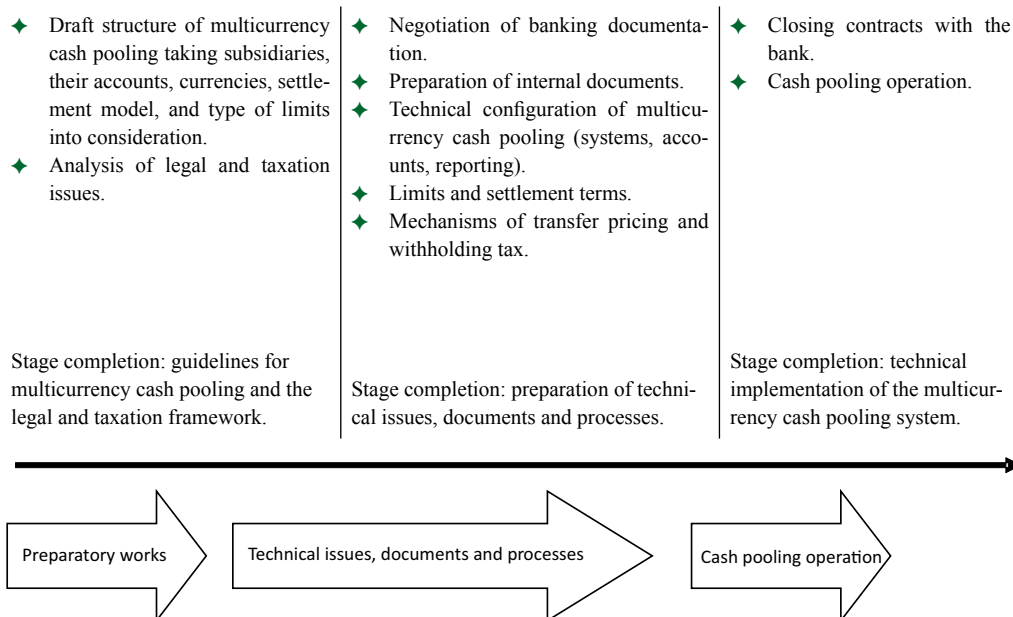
✦ Draft structure of multicurrency cash pooling taking subsidiaries, their accounts, currencies, settlement model, and type of limits into consideration.
✦ Analysis of legal and taxation issues.

Stage completion: guidelines for multicurrency cash pooling and the legal and taxation framework.

✦ Negotiation of banking documentation.
✦ Preparation of internal documents.
✦ Technical configuration of multicurrency cash pooling (systems, accounts, reporting).
✦ Limits and settlement terms.
✦ Mechanisms of transfer pricing and withholding tax.

Stage completion: preparation of technical issues, documents and processes.

✦ Closing contracts with the bank.
✦ Cash pooling operation.

Stage completion: technical implementation of the multicurrency cash pooling system.

Preparatory works

Technical issues, documents and processes

Cash pooling operation